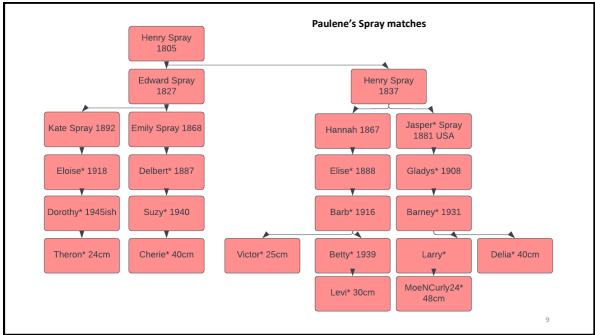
Paulene's Spray matches

Henry Spray 1805

Edward Spray 1827

Henry Spray 1837

Kate Spray 1892

Emily Spray 1868

Hannah 1867

Jasper* Spray 1881 USA

Eloise* 1918

Delbert* 1887

Elise* 1888

Gladys* 1908

Dorothy* 1945ish

Suzy* 1940

Barb* 1916

Barney* 1931

Theron* 24cm

Cherie* 40cm

Victor* 25cm

Betty* 1939

Larry*

Delia* 40cm

Levi* 30cm

MoeNCurly24* 48cm

9